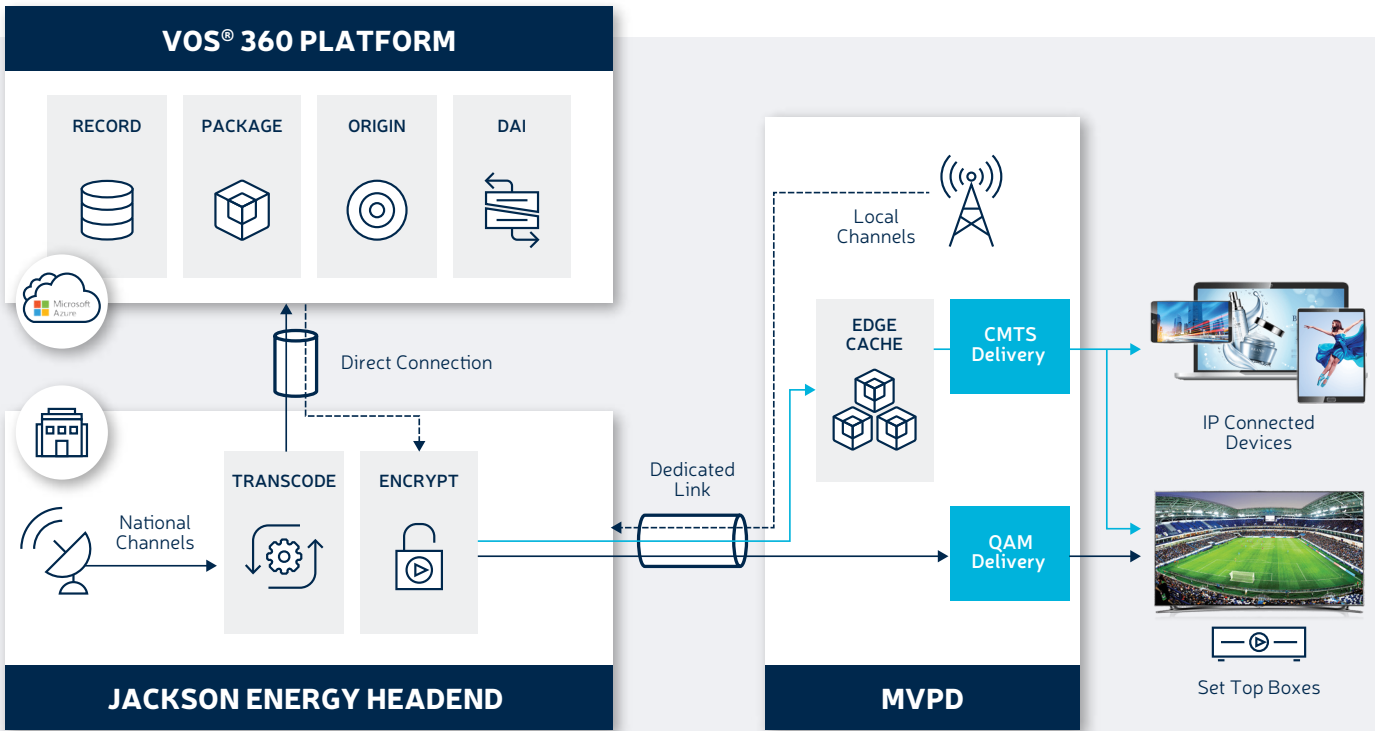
VOS® 360 PLATFORM

RECORD

PACKAGE

ORIGIN

DAI

Microsoft Azure

Direct Connection

Local Channels

EDGE CACHE

CMTS Delivery

IP Connected Devices

National Channels

TRANSCODE

ENCRYPT

Dedicated Link

QAM Delivery

Set Top Boxes

JACKSON ENERGY HEADEND

MVPD